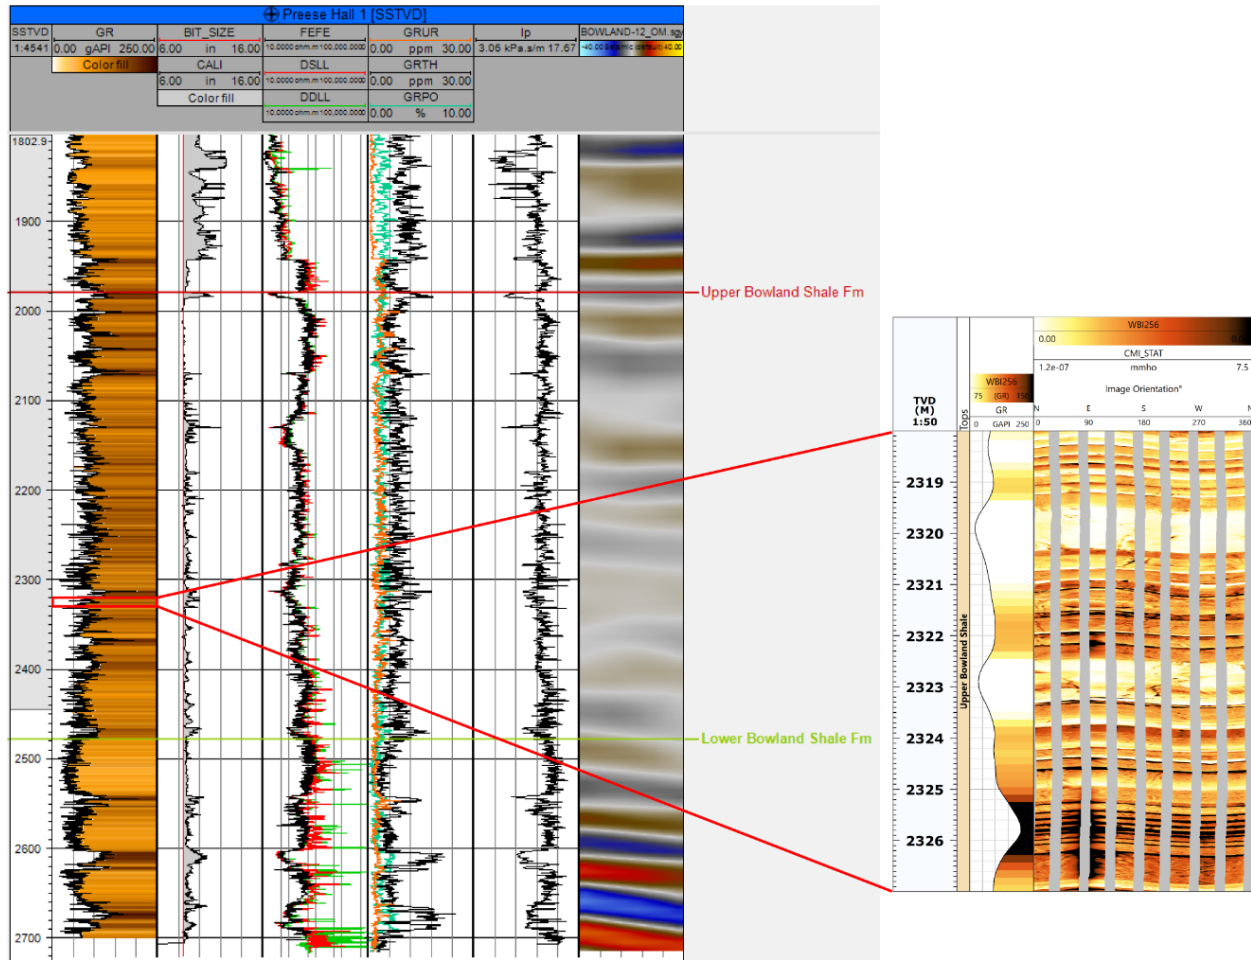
Preese Hall 1 [SSTVD]

| SSTVD | GR | BIT_SIZE | FEFE | GRUR | Ip | BOWLAND-12_OM.sgy |
|---|---|---|---|---|---|---|
| 1:4541 | 0.00 gAPI 250.00 | 6.00 in 16.00 | 10.0000 ohm.m 100,000.0000 | 0.00 ppm 30.00 | 3.06 kPa.s/m 17.67 | -40.00 Seismic (default) 40.00 |
| | Color fill | CALI | DSLL | GRTH | | |
| | | 6.00 in 16.00 | 10.0000 ohm.m 100,000.0000 | 0.00 ppm 30.00 | | |
| | | Color fill | DDLL | GRPO | | |
| | | | 10.0000 ohm.m 100,000.0000 | 0.00 % 10.00 | | |

1802.9
1900
2000
2100
2200
2300
2400
2500
2600
2700

Upper Bowland Shale Fm
Lower Bowland Shale Fm

TVD (M) 1:50
Tops
WBI256
75 (GR) 150
GR
0 GAPI 250
WBI256
0.00 0.0
CMI_STAT
1.2e-07 mmho 7.5
Image Orientation°
N E S W N
0 90 180 270 360
Upper Bowland Shale
2319
2320
2321
2322
2323
2324
2325
2326